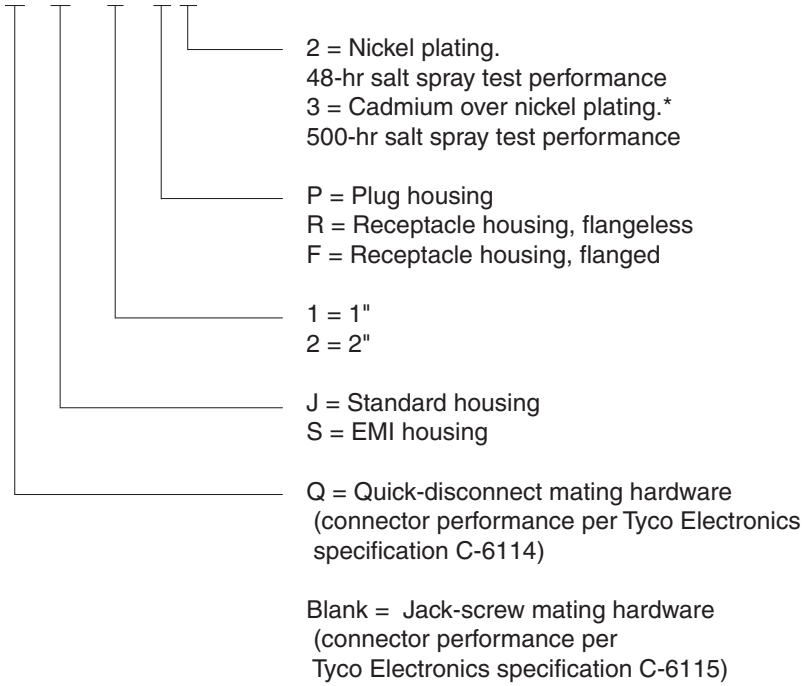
2 = Nickel plating.
48-hr salt spray test performance
3 = Cadmium over nickel plating.*
500-hr salt spray test performance

P = Plug housing
R = Receptacle housing, flangeless
F = Receptacle housing, flanged

1 = 1"
2 = 2"

J = Standard housing
S = EMI housing

Q = Quick-disconnect mating hardware (connector performance per Tyco Electronics specification C-6114)

Blank = Jack-screw mating hardware (connector performance per Tyco Electronics specification C-6115)